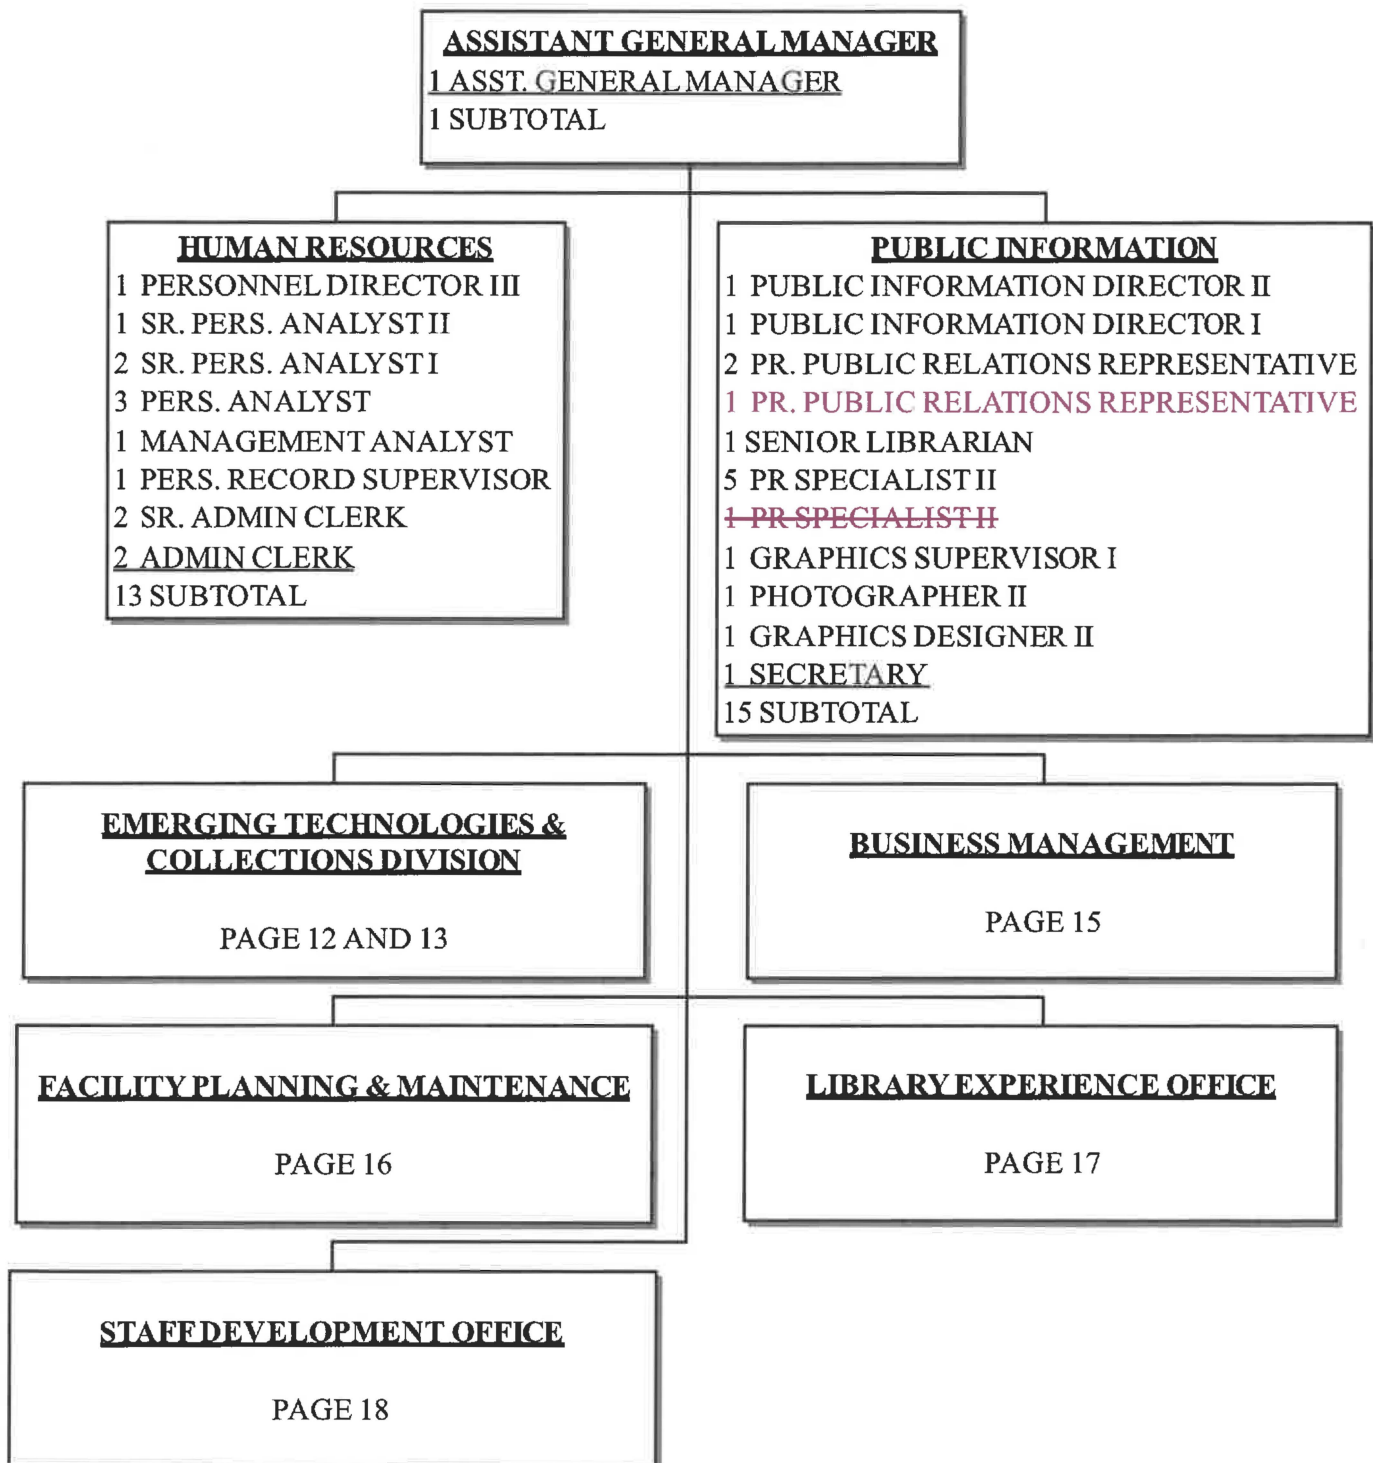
ASSISTANT GENERAL MANAGER
1 ASST. GENERAL MANAGER
1 SUBTOTAL

HUMAN RESOURCES
1 PERSONNEL DIRECTOR III
1 SR. PERS. ANALYST II
2 SR. PERS. ANALYST I
3 PERS. ANALYST
1 MANAGEMENT ANALYST
1 PERS. RECORD SUPERVISOR
2 SR. ADMIN CLERK
2 ADMIN CLERK
13 SUBTOTAL

PUBLIC INFORMATION
1 PUBLIC INFORMATION DIRECTOR II
1 PUBLIC INFORMATION DIRECTOR I
2 PR. PUBLIC RELATIONS REPRESENTATIVE
1 PR. PUBLIC RELATIONS REPRESENTATIVE
1 SENIOR LIBRARIAN
5 PR SPECIALIST II
~~1 PR SPECIALIST II~~
1 GRAPHICS SUPERVISOR I
1 PHOTOGRAPHER II
1 GRAPHICS DESIGNER II
1 SECRETARY
15 SUBTOTAL

EMERGING TECHNOLOGIES & COLLECTIONS DIVISION
PAGE 12 AND 13

BUSINESS MANAGEMENT
PAGE 15

FACILITY PLANNING & MAINTENANCE
PAGE 16

LIBRARY EXPERIENCE OFFICE
PAGE 17

STAFF DEVELOPMENT OFFICE
PAGE 18